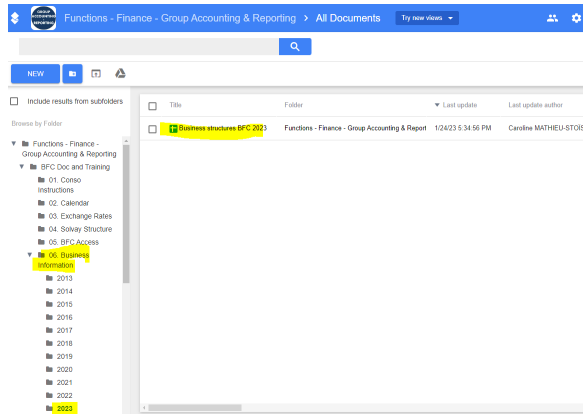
GROUP ACCOUNTING & REPORTING

Functions - Finance - Group Accounting & Reporting > All Documents

Try new views

NEW

Include results from subfolders

Browse by Folder

Functions - Finance - Group Accounting & Reporting

BFC Doc and Training

01. Conso Instructions

02. Calendar

03. Exchange Rates

04. Solvay Structure

05. BFC Access

06. Business Information

2013

2014

2015

2016

2017

2018

2019

2020

2021

2022

2023

| Title | Folder | Last update | Last update author |
|---|---|---|---|
| Business structures BFC 2023 | Functions - Finance - Group Accounting & Report | 1/24/23 5:34:56 PM | Caroline MATHIEU-STOIS |